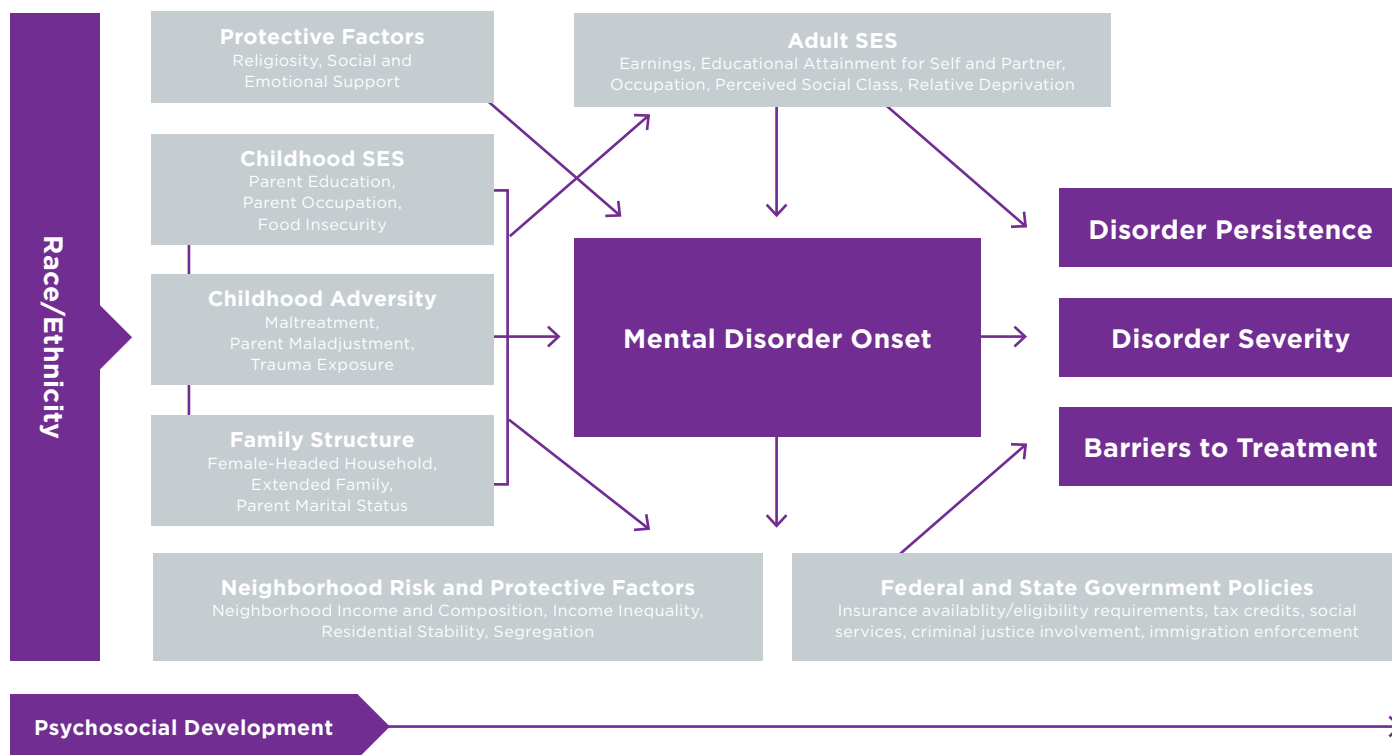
Race/Ethnicity

Protective Factors
Religiosity, Social and Emotional Support

Adult SES
Earnings, Educational Attainment for Self and Partner, Occupation, Perceived Social Class, Relative Deprivation

Childhood SES
Parent Education, Parent Occupation, Food Insecurity

Disorder Persistence

Childhood Adversity
Maltreatment, Parent Maladjustment, Trauma Exposure

Mental Disorder Onset

Disorder Severity

Barriers to Treatment

Family Structure
Female-Headed Household, Extended Family, Parent Marital Status

Neighborhood Risk and Protective Factors
Neighborhood Income and Composition, Income Inequality, Residential Stability, Segregation

Federal and State Government Policies
Insurance availablity/eligibility requirements, tax credits, social services, criminal justice involvement, immigration enforcement

Psychosocial Development